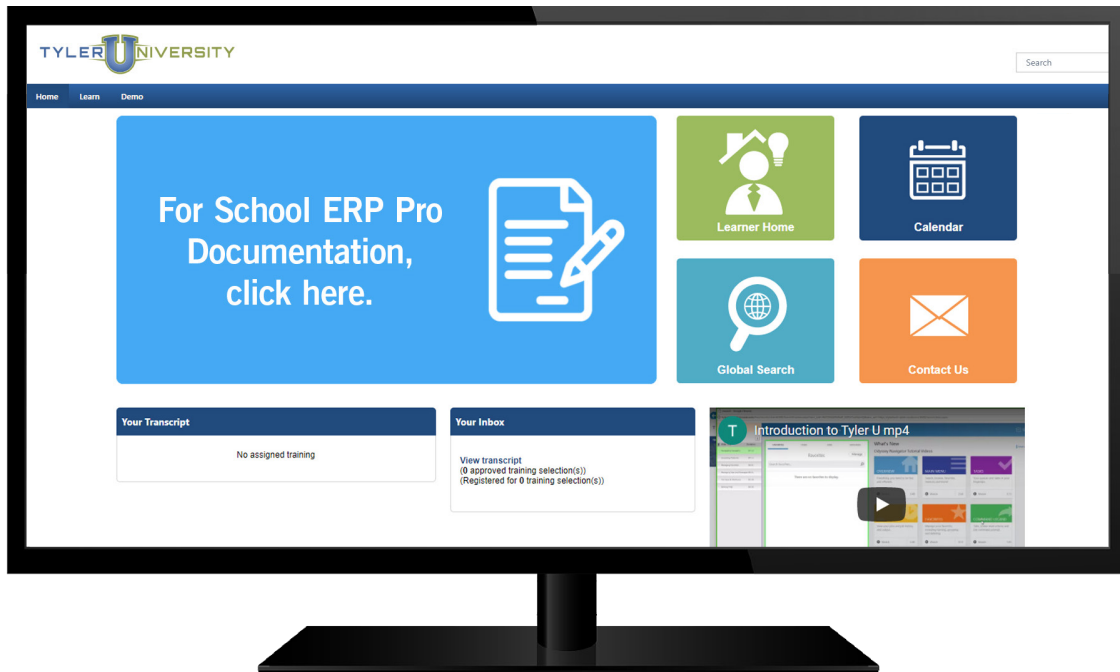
TYLER U NIVERSITY

Search

Home Learn Demo

For School ERP Pro Documentation, click here.

Learner Home

Calendar

Global Search

Contact Us

Your Transcript

No assigned training

Your Inbox

View transcript
(0 approved training selection(s))
(Registered for 0 training selection(s))

T Introduction to Tyler U mp4

What's New